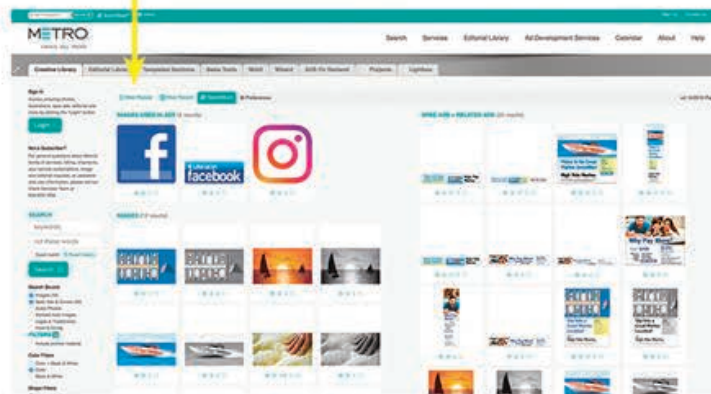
METRO

Search Services Editorial Library Ad Development Services Calendar About Help

Creative Library Editorial Library Templated Solutions Sales Tools Wizard

Sign In

Login

SEARCH

Search

f

Like us on facebook

IMAGES

Why Pay More?